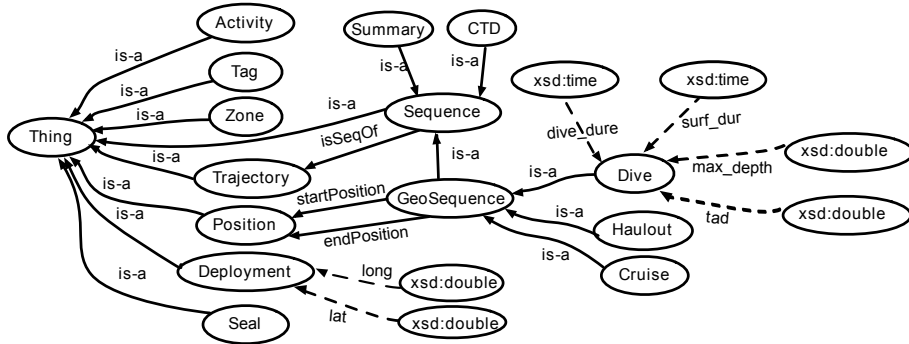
Activity
is-a
Tag
is-a
Zone
is-a
Thing
Summary
CTD
is-a
is-a
Sequence
is-a
isSeqOf
is-a
Trajectory
is-a
is-a
Position
is-a
is-a
Deployment
Seal
is-a
GeoSequence
startPosition
endPosition
xsd:time
xsd:time
dive_dure
surf_dur
Dive
is-a
max_depth
xsd:double
tad
xsd:double
is-a
Haulout
is-a
Cruise
long
xsd:double
lat
xsd:double